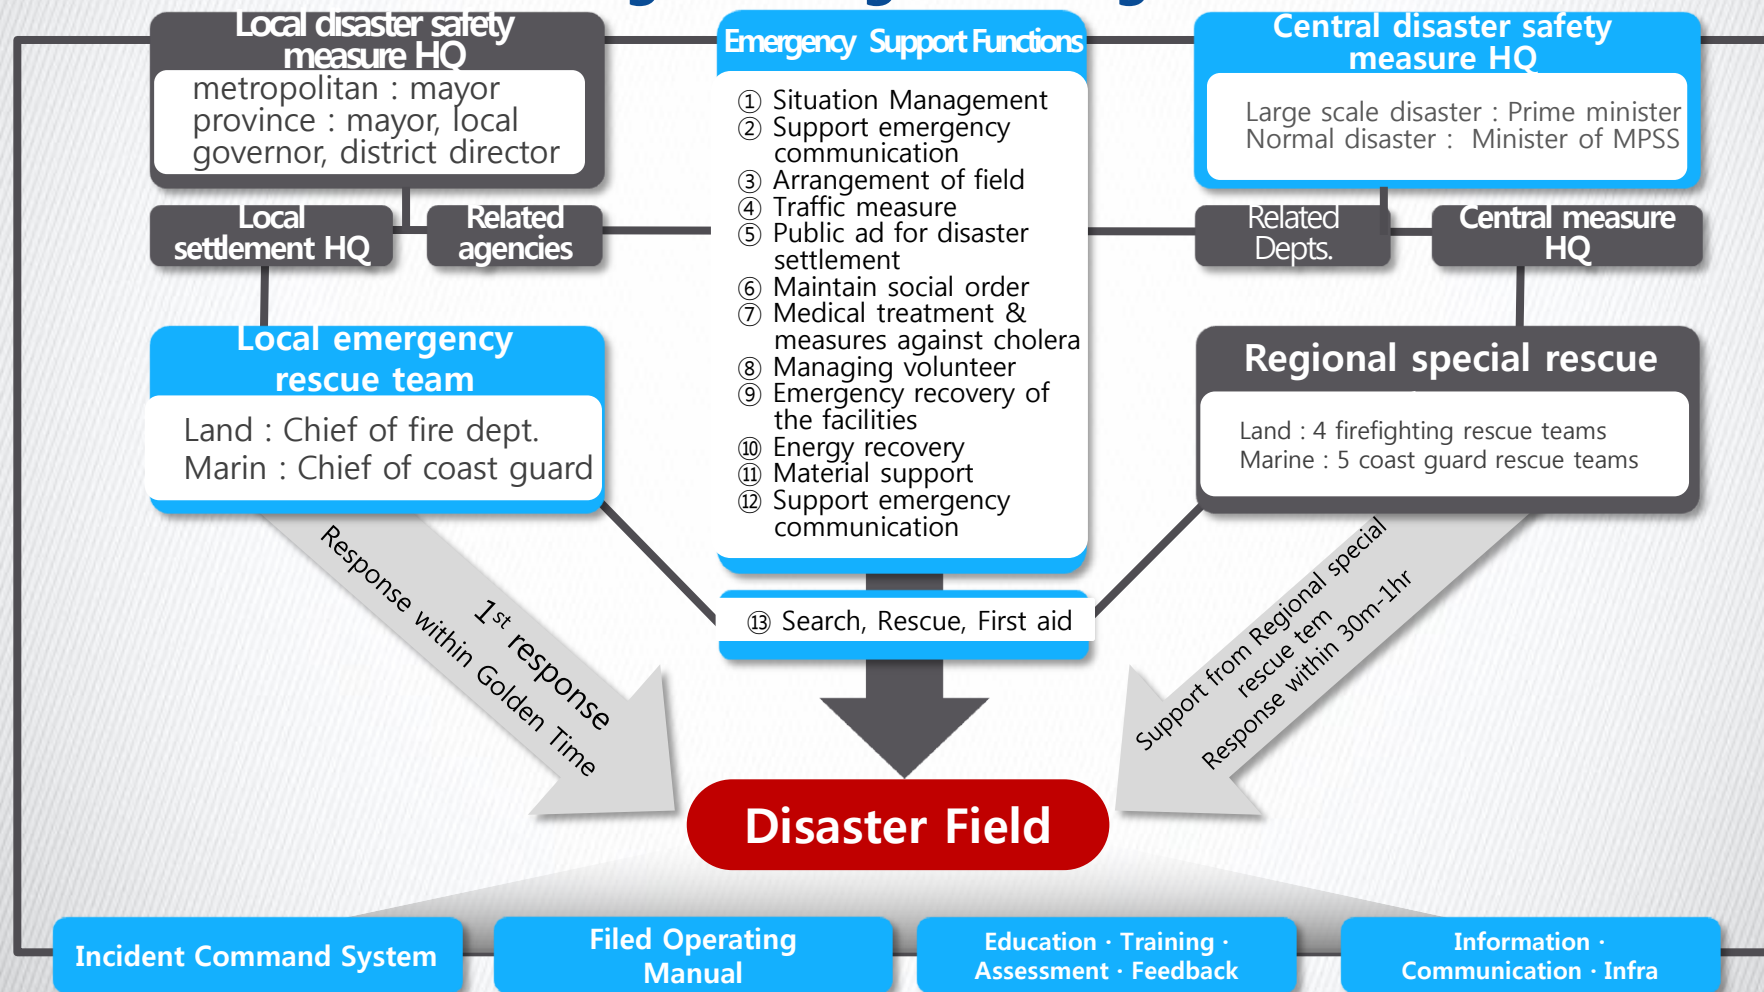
Local disaster safety measure HQ

metropolitan : mayor
province : mayor, local governor, district director

Local settlement HQ

Related agencies

Emergency Support Functions

① Situation Management
② Support emergency communication
③ Arrangement of field
④ Traffic measure
⑤ Public ad for disaster settlement
⑥ Maintain social order
⑦ Medical treatment & measures against cholera
⑧ Managing volunteer
⑨ Emergency recovery of the facilities
⑩ Energy recovery
⑪ Material support
⑫ Support emergency communication

⑬ Search, Rescue, First aid

Central disaster safety measure HQ

Large scale disaster : Prime minister
Normal disaster : Minister of MPSS

Related Depts.

Central measure HQ

Local emergency rescue team

Land : Chief of fire dept.
Marin : Chief of coast guard

Regional special rescue

Land : 4 firefighting rescue teams
Marine : 5 coast guard rescue teams

1st response
Response within Golden Time

Support from Regional special rescue tem
Response within 30m-1hr

Disaster Field

Incident Command System

Filed Operating Manual

Education · Training · Assessment · Feedback

Information · Communication · Infra